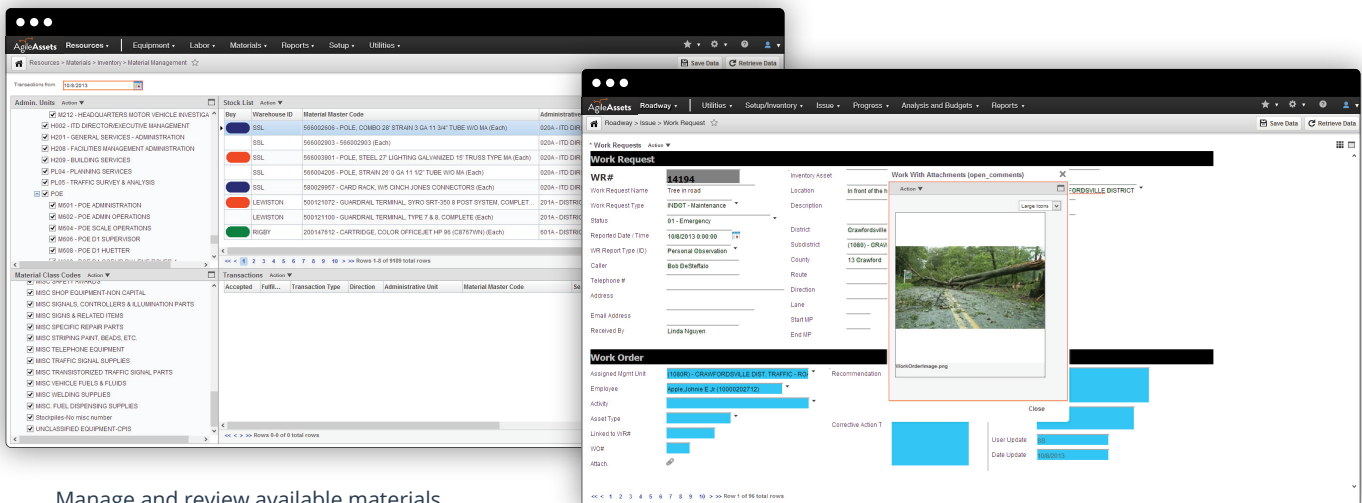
AgileAssets Resources ▾ Equipment ▾ Labor ▾ Materials ▾ Reports ▾ Setup ▾ Utilities ▾

Resources > Materials > Inventory > Material Management ☆

Save Data Retrieve Data

Transactions from 10/8/2013

Admin. Units Action ▼

M212 - HEADQUARTERS MOTOR VEHICLE INVESTIGA
H202 - ITD DIRECTOR/EXECUTIVE MANAGEMENT
H201 - GENERAL SERVICES - ADMINISTRATION
H208 - FACILITIES MANAGEMENT ADMINISTRATION
H209 - BUILDING SERVICES
PL04 - PLANNING SERVICES
PL05 - TRAFFIC SURVEY & ANALYSIS
POE
M601 - POE ADMINISTRATION
M602 - POE ADMIN OPERATIONS
M604 - POE SCALE OPERATIONS
M606 - POE D1 SUPERVISOR
M608 - POE D1 HUETTER

Stock List Action ▼

| Buy | Warehouse ID | Material Master Code | Administrative |
|---|---|---|---|
| | SSL | 566002606 - POLE, COMBO 28' STRAIN 3 GA 11 3/4" TUBE W/O MA (Each) | 020A - ITD DIR |
| | SSL | 566002603 - 566002603 (Each) | 020A - ITD DIR |
| | SSL | 566003801 - POLE, STEEL 27' LIGHTING GALVANIZED 15' TRUSS TYPE MA (Each) | 020A - ITD DIR |
| | SSL | 566004206 - POLE, STRAIN 26' 0 GA 11 1/2" TUBE W/O MA (Each) | 020A - ITD DIR |
| | SSL | 500029957 - CARD RACK, W/5 CINCH JONES CONNECTORS (Each) | 020A - ITD DIR |
| | LEWISTON | 500121072 - GUARDRAIL TERMINAL, SYRO SRT-350 8 POST SYSTEM, COMPLET... | 201A - DISTRIC |
| | LEWISTON | 500121100 - GUARDRAIL TERMINAL, TYPE 7 & 8, COMPLETE (Each) | 201A - DISTRIC |
| | RIGBY | 200147612 - CARTRIDGE, COLOR OFFICEJET HP 96 (C8757WN) (Each) | 601A - DISTRIC |

<< < 1 2 3 4 5 6 7 8 9 10 > >> Rows 1-8 of 9109 total rows

Material Class Codes Action ▼

MISC SAFETY AWARDS
MISC SHOP EQUIPMENT-NON CAPITAL
MISC SIGNALS, CONTROLLERS & ILLUMINATION PARTS
MISC SIGNS & RELATED ITEMS
MISC SPECIFIC REPAIR PARTS
MISC STRIPING PAINT, BEADS, ETC.
MISC TELEPHONE EQUIPMENT
MISC TRAFFIC SIGNAL SUPPLIES
MISC TRANSISTORIZED TRAFFIC SIGNAL PARTS
MISC VEHICLE FUELS & FLUIDS
MISC WELDING SUPPLIES
MISC. FUEL DISPENSING SUPPLIES
Stockpiles-No misc number
UNCLASSIFIED EQUIPMENT-CPIS

Transactions Action ▼

| Accepted | Fulfil... | Transaction Type | Direction | Administrative Unit | Material Master Code | Se |
|---|---|---|---|---|---|---|

<< < > >> Rows 0-0 of 0 total rows

Manage and review available materials

AgileAssets Roadway ▾ Utilities ▾ Setup/Inventory ▾ Issue ▾ Progress ▾ Analysis and Budgets ▾ Reports ▾

Roadway > Issue > Work Request ☆

Save Data Retrieve Data

* Work Requests Action ▼

Work Request

WR# 14194
Work Request Name Tree in road
Work Request Type INDOT - Maintenance
Status 01 - Emergency
Reported Date / Time 10/8/2013 0:00:00
WR Report Type (ID) Personal Observation
Caller Bob DeSteffalo
Telephone #
Address
Email Address
Received By Linda Nguyen

Inventory Asset
Location In front of the h
Description
District Crawfordsville
Subdistrict (1080) - CRAW
County 13 Crawford
Route
Direction
Lane
Start MP
End MP

FORDSVILLE DISTRICT

Work With Attachments (open_comments)
Action ▼
Large Icons
WorkOrderImage.png
Close

Work Order

Assigned Mgmt Unit (1080R) - CRAWFORDSVILLE DIST. TRAFFIC - RO
Employee Apple, Johnie E Jr (10000202712)
Activity
Asset Type
Linked to WR#
WO#
Attach.

Recommendation
Corrective Action T
User Update
Date Update

<< < 1 2 3 4 5 6 7 8 9 10 > >> Row 1 of 96 total rows